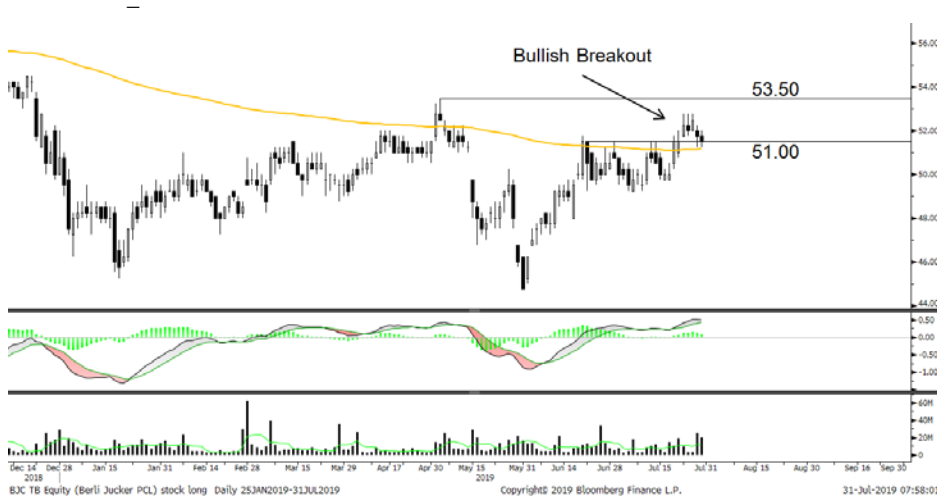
Bullish Breakout

53.50

51.00

56.00
54.00
52.00
50.00
48.00
46.00
44.00

0.50
0.00
-0.50
-1.00

60M
40M
20M
0M

Dec 14 2018
Dec 28
Jan 15
Jan 31
Feb 14
Feb 28
Mar 15
Mar 29
Apr 17
Apr 30
May 15 2019
May 31
Jun 14
Jun 28
Jul 15
Jul 31
Aug 15
Aug 30
Sep 16
Sep 30

BJC TB Equity (Berli Jucker PCL) stock long Daily 25JAN2019-31JUL2019
Copyright© 2019 Bloomberg Finance L.P.
31-Jul-2019 07:58:01